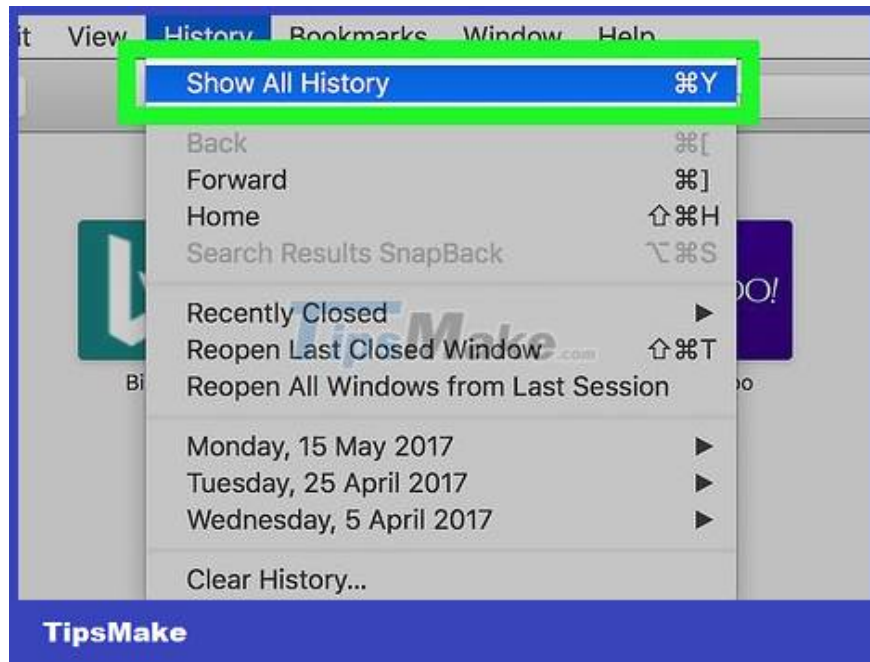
it View History Bookmarks Window Help

Show All History ⌘Y

Back ⌘[
Forward ⌘]
Home ⇧⌘H
Search Results SnapBack ⌥⌘S

Recently Closed ▶
Reopen Last Closed Window ⇧⌘T
Reopen All Windows from Last Session

Monday, 15 May 2017 ▶
Tuesday, 25 April 2017 ▶
Wednesday, 5 April 2017 ▶

Clear History...

Bi

OO!

oo

TipsMake.com

TipsMake